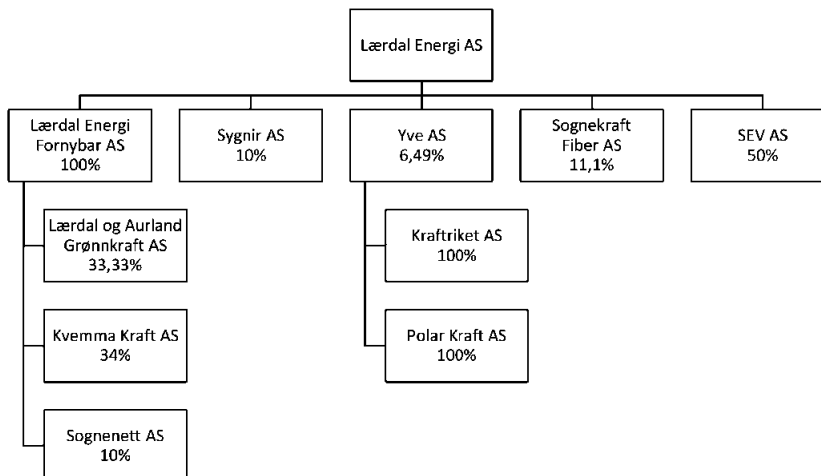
Lærdal Energi AS

Lærdal Energi Fornybar AS 100%

Sygnir AS 10%

Yve AS 6,49%

Sognekraft Fiber AS 11,1%

SEV AS 50%

Lærdal og Aurland Grønnkraft AS 33,33%

Kvemma Kraft AS 34%

Sognenett AS 10%

Kraftriket AS 100%

Polar Kraft AS 100%